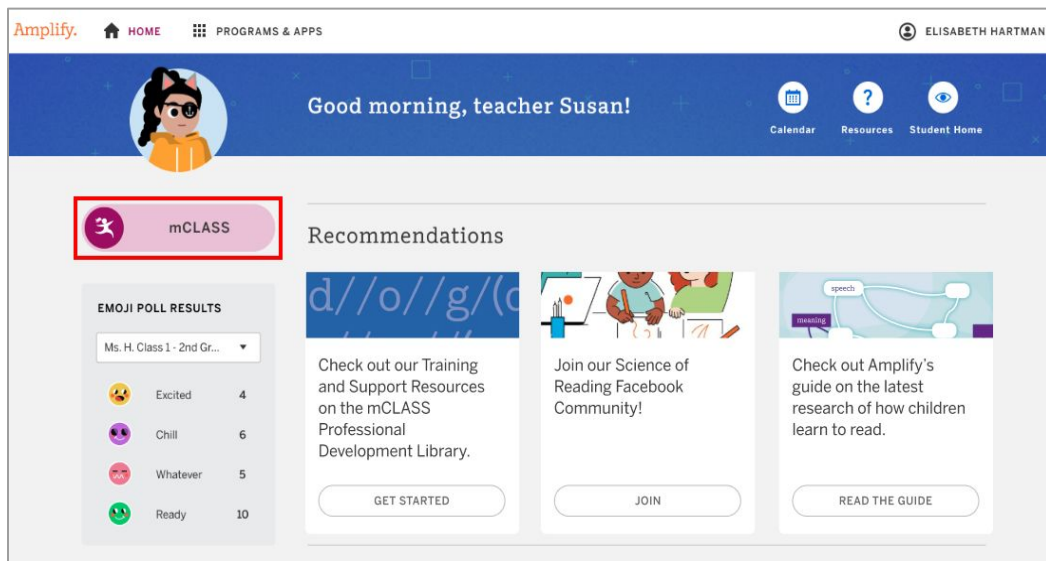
Amplify. HOME PROGRAMS & APPS ELISABETH HARTMAN

Good morning, teacher Susan!

Calendar Resources Student Home

mCLASS

Recommendations

EMOJI POLL RESULTS

Ms. H. Class 1 - 2nd Gr...

| | |
|---|---|
| Excited | 4 |
| Chill | 6 |
| Whatever | 5 |
| Ready | 10 |

d//o//g/(c

Check out our Training and Support Resources on the mCLASS Professional Development Library.

GET STARTED

Join our Science of Reading Facebook Community!

JOIN

speech

meaning

Check out Amplify's guide on the latest research of how children learn to read.

READ THE GUIDE